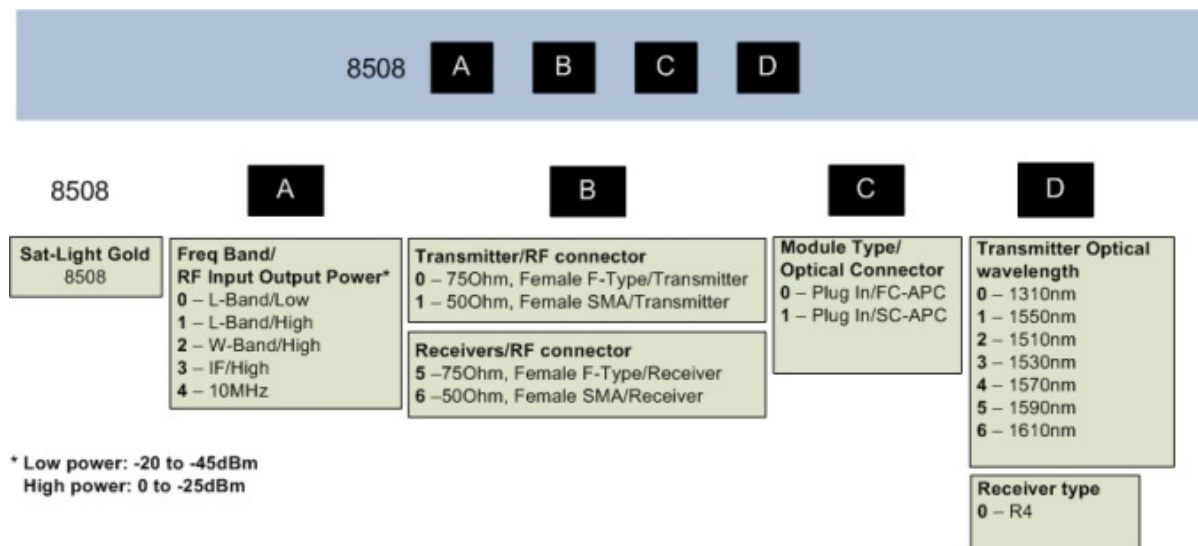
8508 A B C D

8508

A

B

C

D

**Sat-Light Gold**
8508

**Freq Band/ RF Input Output Power***
**0** – L-Band/Low
**1** – L-Band/High
**2** – W-Band/High
**3** – IF/High
**4** – 10MHz

**Transmitter/RF connector**
**0** – 75Ohm, Female F-Type/Transmitter
**1** – 50Ohm, Female SMA/Transmitter

**Receivers/RF connector**
**5** –75Ohm, Female F-Type/Receiver
**6** –50Ohm, Female SMA/Receiver

**Module Type/ Optical Connector**
**0** – Plug In/FC-APC
**1** – Plug In/SC-APC

**Transmitter Optical wavelength**
**0** – 1310nm
**1** – 1550nm
**2** – 1510nm
**3** – 1530nm
**4** – 1570nm
**5** – 1590nm
**6** – 1610nm

**Receiver type**
**0** – R4

* Low power: -20 to -45dBm
High power: 0 to -25dBm